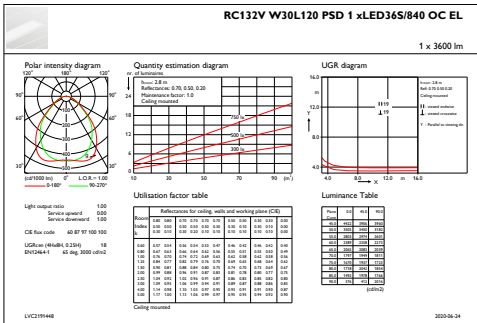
RC132V W30L120 PSD 1 xLED36S/840 OC EL

1 x 3600 lm

Polar intensity diagram

120° 180° 120°

90° 90°

60° 60°

30° 0° 30°

(cd/1000 lm) — L.O.R. = 1.00

— 0-180° — 90-270°

Quantity estimation diagram

nr. of luminaires

h room: 2.8 m
Reflectances: 0.70, 0.50, 0.20
Maintenance factor: 1.0
Ceiling mounted

750 lx

500 lx

300 lx

24 20 16 12 8 4 0

10 30 50 70 90 (m²)

UGR diagram

16.0 12.0 8.0 4.0 0.0

4.0 8.0 12.0 16.0

H19 ↓19

h room: 2.8 m
Refl: 0.70 0.50 0.20

— viewed crosswise
- - viewed endwise

Y = Parallel to viewing dir

X

Y

Light output ratio 1.00
Service upward 0.00
Service downward 1.00

CIE flux code 60 87 97 100 100

UGRcen (4H x 8H, 0.25H) 18
EN12464-1 65 deg. 3000 cd/m2

Utilisation factor table

| Room Index k | Reflectances for ceiling, walls and working plane (CIE) | | | | | | | | | | | |
|---|---|---|---|---|---|---|---|---|---|---|---|---|
| | 0.80 | 0.80 | 0.70 | 0.70 | 0.70 | 0.70 | 0.50 | 0.50 | 0.30 | 0.30 | 0.00 | |
| | 0.50 | 0.50 | 0.50 | 0.50 | 0.50 | 0.30 | 0.30 | 0.10 | 0.30 | 0.10 | 0.00 | |
| | 0.30 | 0.10 | 0.30 | 0.20 | 0.10 | 0.10 | 0.10 | 0.10 | 0.10 | 0.10 | 0.00 | |
| 0.60 | 0.57 | 0.54 | 0.56 | 0.54 | 0.53 | 0.47 | 0.46 | 0.42 | 0.46 | 0.42 | 0.40 | |
| 0.80 | 0.67 | 0.63 | 0.66 | 0.64 | 0.62 | 0.56 | 0.55 | 0.51 | 0.55 | 0.51 | 0.49 | |
| 1.00 | 0.76 | 0.70 | 0.74 | 0.71 | 0.69 | 0.63 | 0.62 | 0.58 | 0.61 | 0.58 | 0.56 | |
| 1.25 | 0.84 | 0.77 | 0.82 | 0.79 | 0.76 | 0.70 | 0.69 | 0.65 | 0.68 | 0.64 | 0.62 | |
| 1.50 | 0.90 | 0.81 | 0.88 | 0.84 | 0.80 | 0.75 | 0.74 | 0.70 | 0.73 | 0.69 | 0.67 | |
| 2.00 | 0.99 | 0.88 | 0.96 | 0.91 | 0.87 | 0.82 | 0.81 | 0.78 | 0.80 | 0.77 | 0.75 | |
| 2.50 | 1.04 | 0.92 | 1.01 | 0.96 | 0.91 | 0.87 | 0.86 | 0.82 | 0.85 | 0.81 | 0.79 | |
| 3.00 | 1.08 | 0.95 | 1.06 | 0.99 | 0.94 | 0.91 | 0.89 | 0.87 | 0.88 | 0.86 | 0.83 | |
| 4.00 | 1.14 | 0.98 | 1.10 | 1.03 | 0.97 | 0.95 | 0.93 | 0.91 | 0.93 | 0.90 | 0.88 | |
| 5.00 | 1.17 | 1.00 | 1.13 | 1.06 | 0.99 | 0.97 | 0.95 | 0.93 | 0.94 | 0.93 | 0.90 | |

Ceiling mounted

Luminance Table

| Plane (deg) | 0.0 | 45.0 | 90.0 |
|---|---|---|---|
| 45.0 | 4422 | 3984 | 3940 |
| 50.0 | 3560 | 3460 | 3182 |
| 55.0 | 2845 | 2974 | 2603 |
| 60.0 | 2389 | 2338 | 2273 |
| 65.0 | 2255 | 2121 | 2031 |
| 70.0 | 1797 | 1949 | 1813 |
| 75.0 | 1625 | 1904 | 1671 |
| 80.0 | 1710 | 2043 | 1604 |
| 85.0 | 1444 | 1916 | 1284 |
| 90.0 | 376 | 412 | 2016 |

(cd/m2)

LVC2191448

2020-06-24